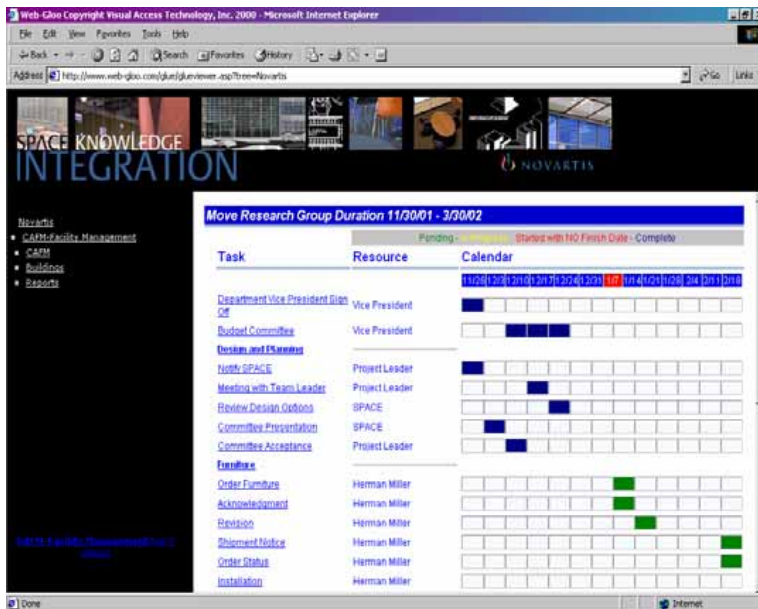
Web-Gloo Copyright Visual Access Technology, Inc. 2000 - Microsoft Internet Explorer

File Edit View Favorites Tools Help

Back Search Favorites History

Address http://www.web-gloo.com/glue/glueviewer.asp?tree=Novartis Go Links

SPACE KNOWLEDGE INTEGRATION

NOVARTIS

Novartis
CAFM-Facility Management
CAFM
Buildings
Reports

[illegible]

Move Research Group Duration 11/30/01 - 3/30/02

Pending - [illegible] - Started with NO Finish Date - Complete

| Task | Resource | Calendar |
|---|---|---|
| | | 11/26 12/3 12/10 12/17 12/24 12/31 1/7 1/14 1/21 1/28 2/4 2/11 2/18 |
| Department Vice President Sign Off | Vice President | |
| Budget Committee | Vice President | |
| Design and Planning | | |
| Notify SPACE | Project Leader | |
| Meeting with Team Leader | Project Leader | |
| Review Design Options | SPACE | |
| Committee Presentation | SPACE | |
| Committee Acceptance | Project Leader | |
| Furniture | | |
| Order Furniture | Herman Miller | |
| Acknowledgment | Herman Miller | |
| Revision | Herman Miller | |
| Shipment Notice | Herman Miller | |
| Order Status | Herman Miller | |
| Installation | Herman Miller | |

Done Internet